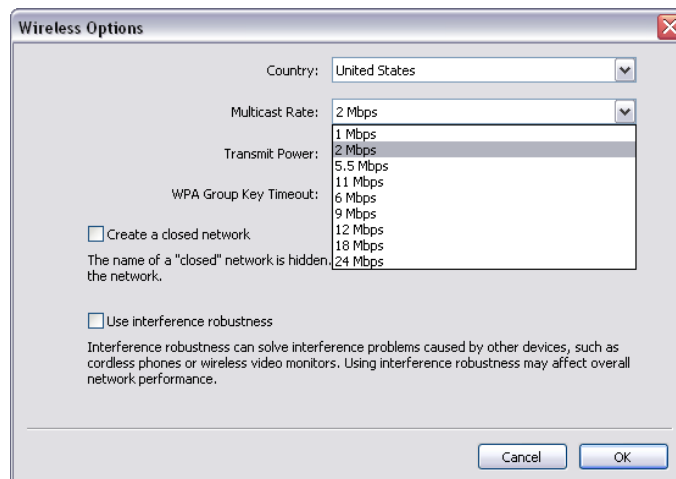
Wireless Options

Country: United States

Multicast Rate: 2 Mbps

1 Mbps
2 Mbps
5.5 Mbps
11 Mbps
6 Mbps
9 Mbps
12 Mbps
18 Mbps
24 Mbps

Transmit Power:

WPA Group Key Timeout:

Create a closed network

The name of a "closed" network is hidden. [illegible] the network.

Use interference robustness

Interference robustness can solve interference problems caused by other devices, such as cordless phones or wireless video monitors. Using interference robustness may affect overall network performance.

Cancel OK